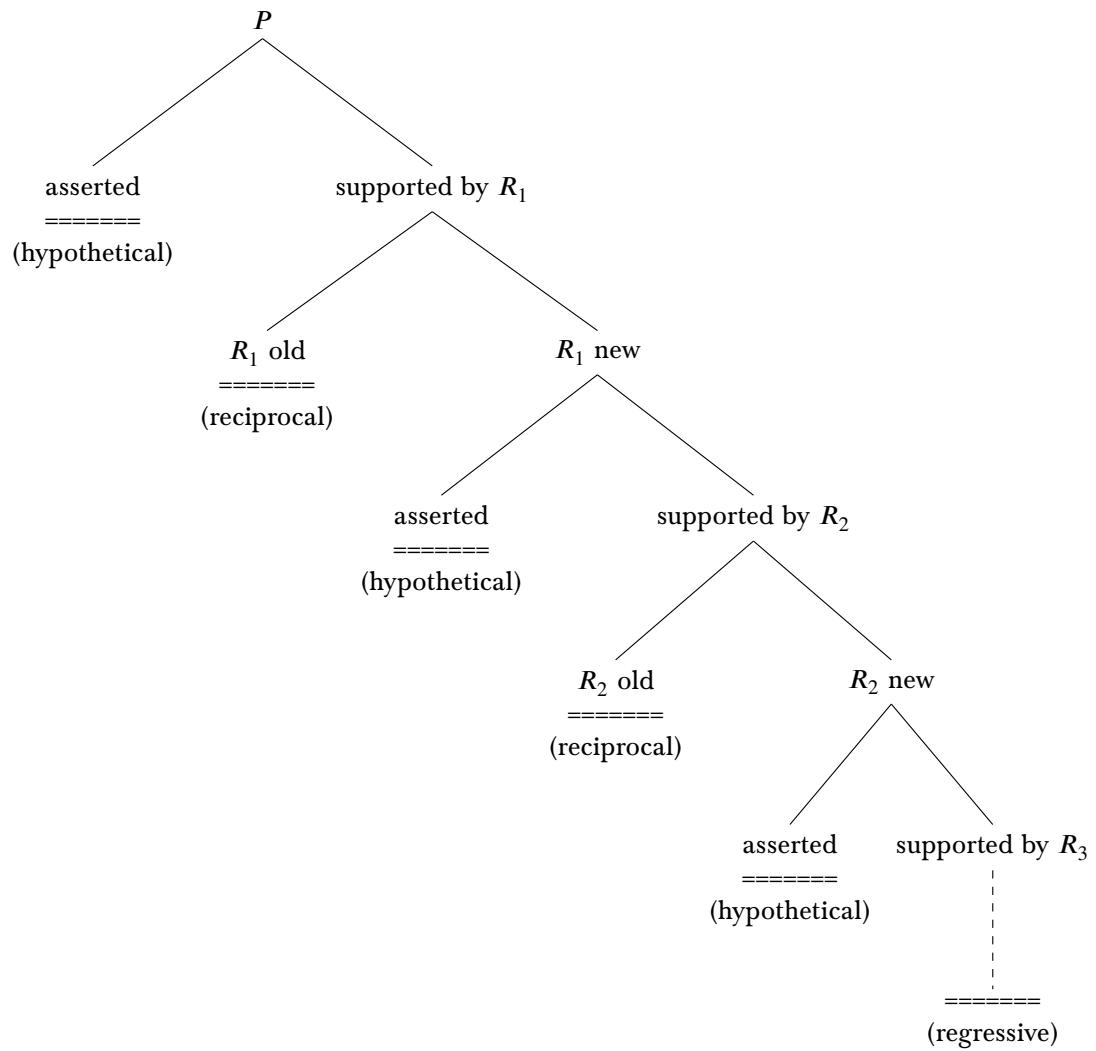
$P$

asserted
=======
(hypothetical)

supported by $R_1$

$R_1$ old
=======
(reciprocal)

$R_1$ new

asserted
=======
(hypothetical)

supported by $R_2$

$R_2$ old
=======
(reciprocal)

$R_2$ new

asserted
=======
(hypothetical)

supported by $R_3$

=======
(regressive)